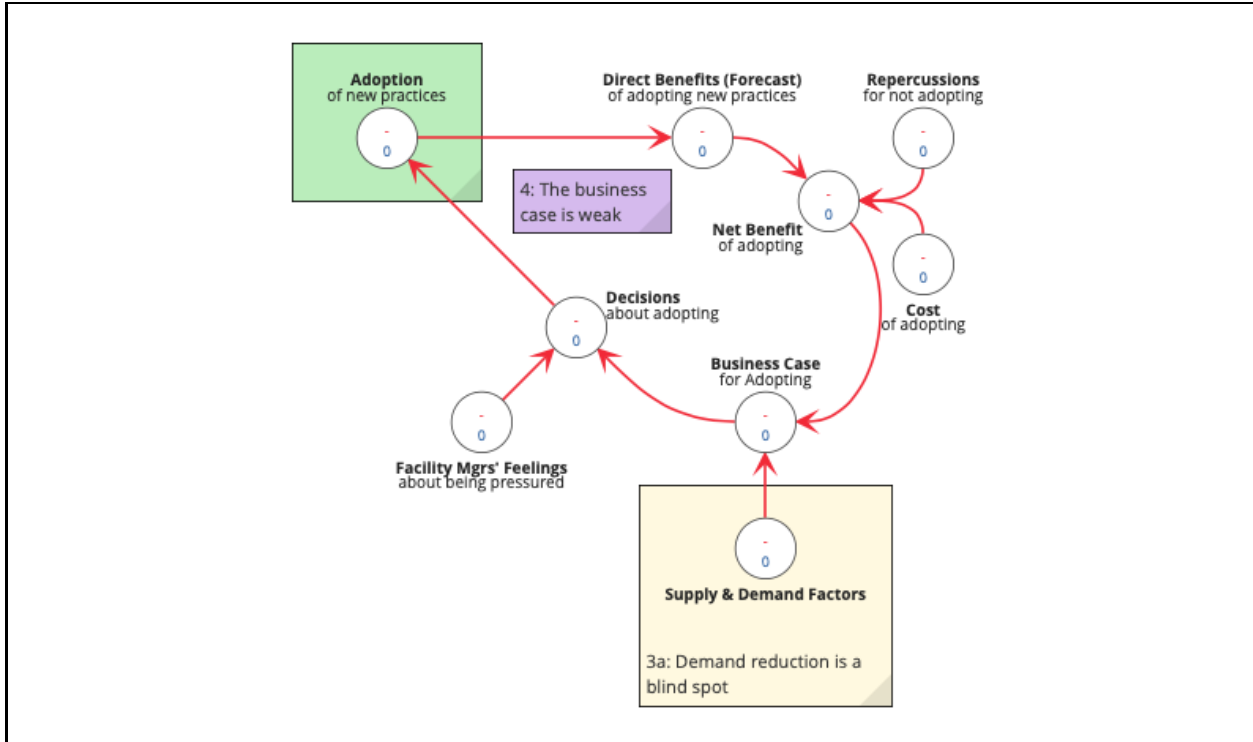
**Adoption**
of new practices
-
0

**Direct Benefits (Forecast)**
of adopting new practices
-
0

**Repercussions**
for not adopting
-
0

4: The business case is weak

-
0
**Net Benefit**
of adopting

-
0
**Cost**
of adopting

-
0
**Decisions**
about adopting

**Business Case**
for Adopting
-
0

-
0
**Facility Mgrs' Feelings**
about being pressured

-
0
**Supply & Demand Factors**

3a: Demand reduction is a blind spot